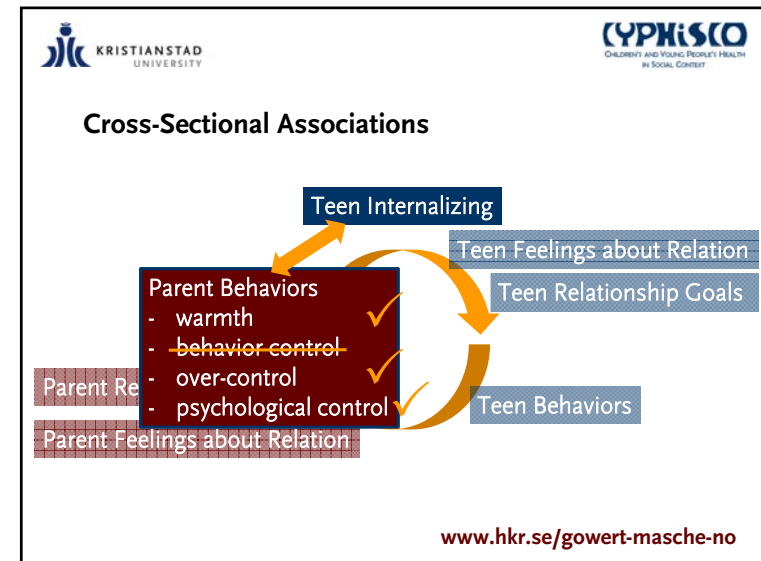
KRISTIANSTAD UNIVERSITY

CYPHiSCO
CHILDREN'S AND YOUNG PEOPLE'S HEALTH IN SOCIAL CONTEXT

Cross-Sectional Associations

Teen Internalizing

Teen Feelings about Relation

Teen Relationship Goals

Parent Behaviors
- warmth
- behavior control
- over-control
- psychological control

Parent Re

Parent Feelings about Relation

Teen Behaviors

www.hkr.se/gowert-masche-no